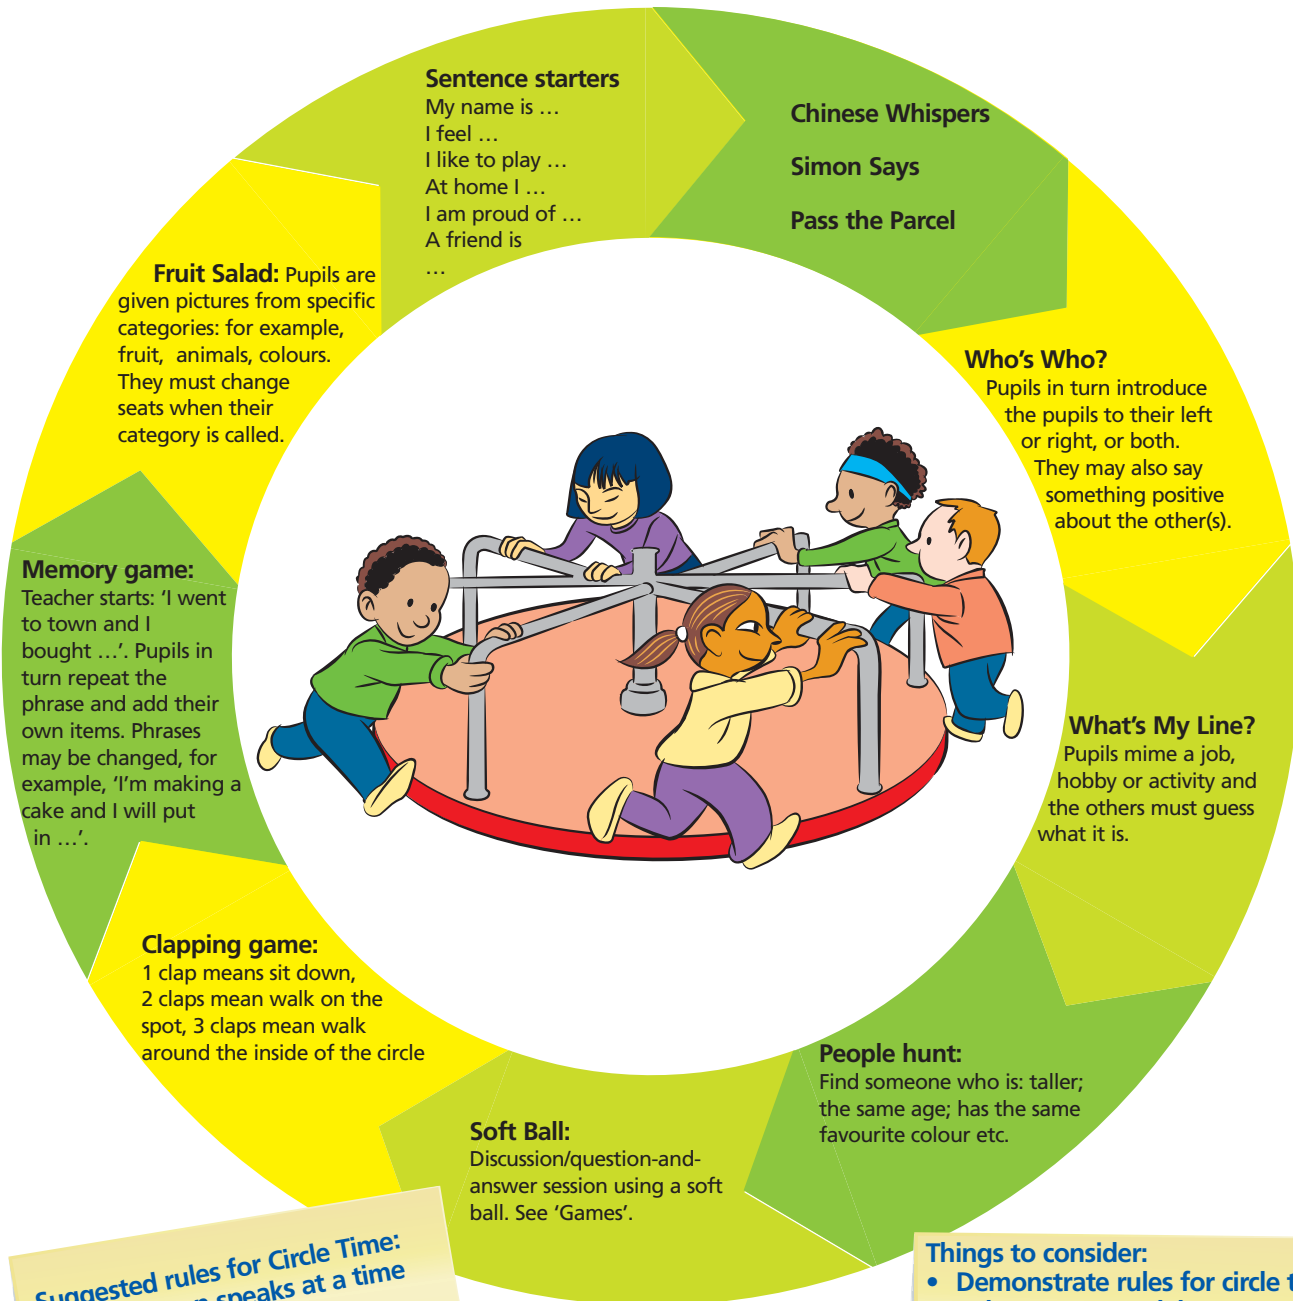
Sentence starters
My name is …
I feel …
I like to play …
At home I …
I am proud of …
A friend is …

Chinese Whispers

Simon Says

Pass the Parcel

Who's Who? Pupils in turn introduce the pupils to their left or right, or both. They may also say something positive about the other(s).

What's My Line? Pupils mime a job, hobby or activity and the others must guess what it is.

People hunt: Find someone who is: taller; the same age; has the same favourite colour etc.

Soft Ball: Discussion/question-and-answer session using a soft ball. See 'Games'.

Clapping game: 1 clap means sit down, 2 claps mean walk on the spot, 3 claps mean walk around the inside of the circle

Memory game: Teacher starts: 'I went to town and I bought …'. Pupils in turn repeat the phrase and add their own items. Phrases may be changed, for example, 'I'm making a cake and I will put in …'.

Fruit Salad: Pupils are given pictures from specific categories: for example, fruit, animals, colours. They must change seats when their category is called.

Suggested rules for Circle Time:
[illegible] speaks at a time

Things to consider:
• Demonstrate rules for circle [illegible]